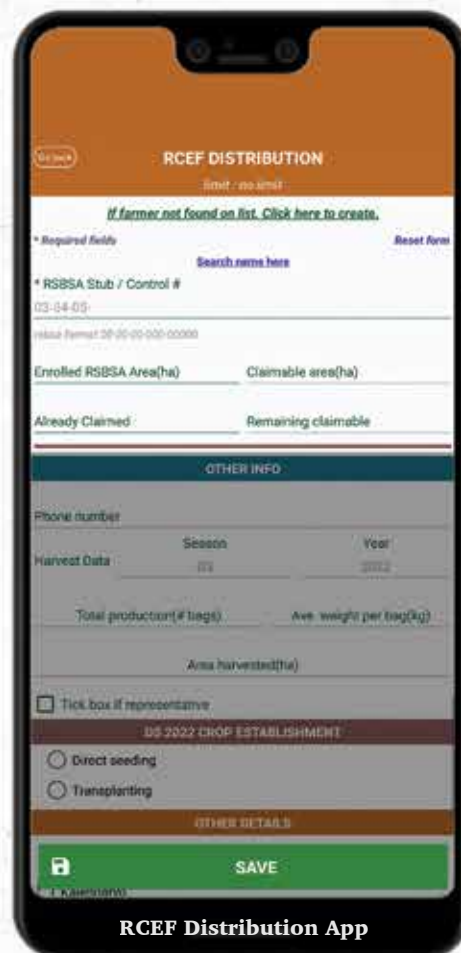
Go back

RCEF DISTRIBUTION

limit / no limit

If farmer not found on list, Click here to create.

* Required fields

Reset form

Search name here

* RSBSA Stub / Control #

03-04-05-

rsbsa format 00-00-00-000-00000

Enrolled RSBSA Area(ha)

Claimable area(ha)

Already Claimed

Remaining claimable

OTHER INFO

Phone number

Harvest Data

Season

DS

Year

2022

Total production(# bags)

Ave. weight per bag(kg)

Area harvested(ha)

Tick box if representative

DS 2022 CROP ESTABLISHMENT

Direct seeding

Transplanting

OTHER DETAILS

SAVE

1 Kalendaryo

RCEF Distribution App